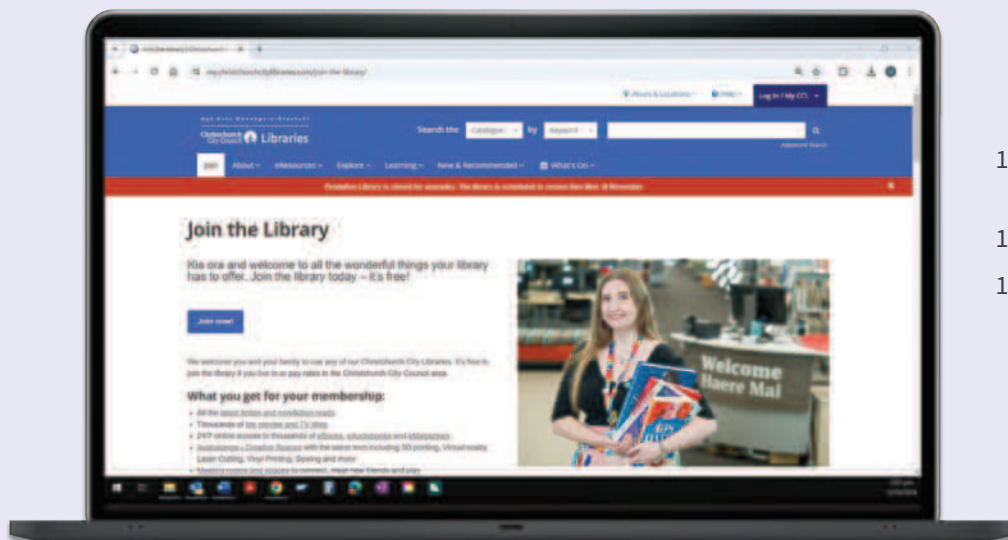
Christchurch City Council Libraries

Search the Catalogue by Keyword

Hours & Locations Help Log in / My CCL

Join About eResources Explore Learning New & Recommended What's On

Join the Library

Kia ora and welcome to all the wonderful things your library has to offer. Join the library today – it's free!

Join now!

We welcome you and your family to use any of our Christchurch City Libraries. It's free to join the library if you live in or pay rates in the Christchurch City Council area.

What you get for your membership:

Welcome
Haere Mai

1
1
1